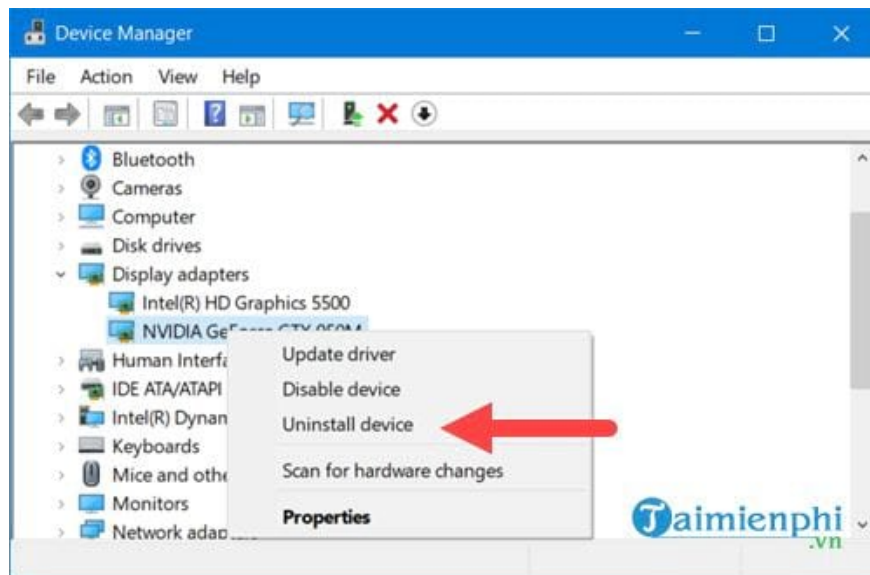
Device Manager

File Action View Help

Bluetooth
Cameras
Computer
Disk drives
Display adapters
Intel(R) HD Graphics 5500
NVIDIA Ge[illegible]
Human Interfa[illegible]
IDE ATA/ATAPI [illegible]
Intel(R) Dynan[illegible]
Keyboards
Mice and othe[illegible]
Monitors
Network adap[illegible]

Update driver
Disable device
Uninstall device
Scan for hardware changes
Properties

Taimienphi
.vn